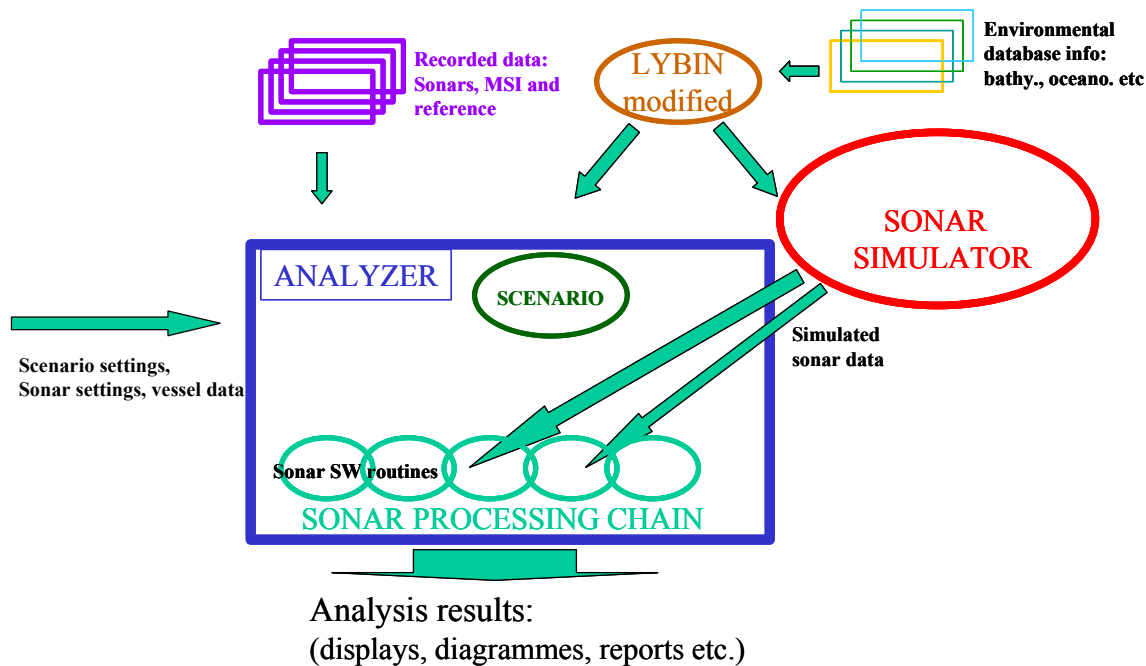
Recorded data: Sonars, MSI and reference

LYBIN modified

Environmental database info: bathy., oceano. etc

SONAR SIMULATOR

ANALYZER

SCENARIO

Simulated sonar data

Scenario settings, Sonar settings, vessel data

Sonar SW routines

SONAR PROCESSING CHAIN

Analysis results:
(displays, diagrammes, reports etc.)